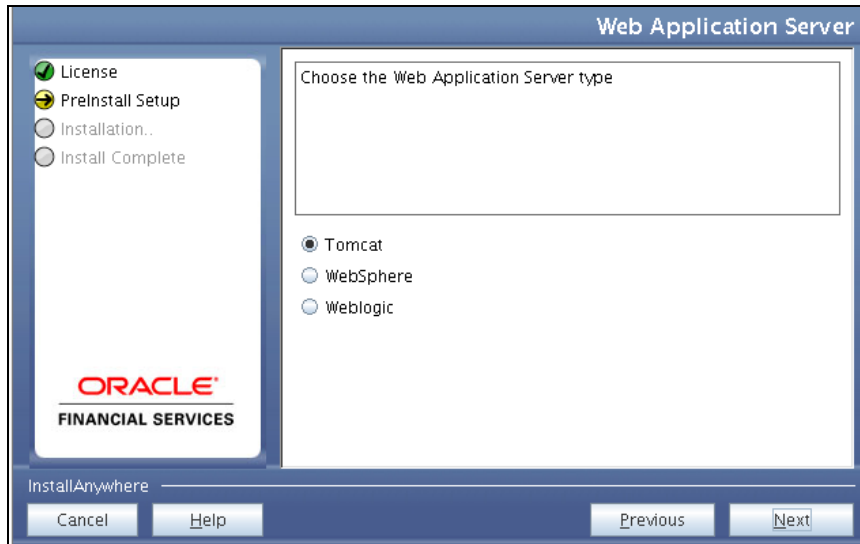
Web Application Server

License
PreInstall Setup
Installation..
Install Complete

ORACLE
FINANCIAL SERVICES

Choose the Web Application Server type

Tomcat
WebSphere
Weblogic

InstallAnywhere

Cancel
Help
Previous
Next